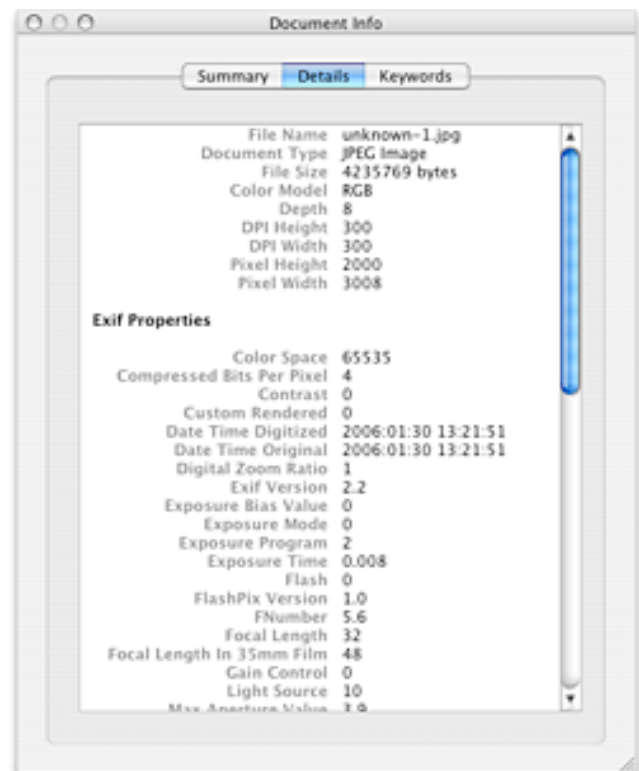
Document Info

Summary | Details | Keywords

| | |
|---|---|
| File Name | unknown-1.jpg |
| Document Type | JPEG Image |
| File Size | 4235769 bytes |
| Color Model | RGB |
| Depth | 8 |
| DPI Height | 300 |
| DPI Width | 300 |
| Pixel Height | 2000 |
| Pixel Width | 3008 |

**Exif Properties**

| | |
|---|---|
| Color Space | 65535 |
| Compressed Bits Per Pixel | 4 |
| Contrast | 0 |
| Custom Rendered | 0 |
| Date Time Digitized | 2006:01:30 13:21:51 |
| Date Time Original | 2006:01:30 13:21:51 |
| Digital Zoom Ratio | 1 |
| Exif Version | 2.2 |
| Exposure Bias Value | 0 |
| Exposure Mode | 0 |
| Exposure Program | 2 |
| Exposure Time | 0.008 |
| Flash | 0 |
| FlashPix Version | 1.0 |
| FNumber | 5.6 |
| Focal Length | 32 |
| Focal Length In 35mm Film | 48 |
| Gain Control | 0 |
| Light Source | 10 |
| Max Aperture Value | 3.9 |